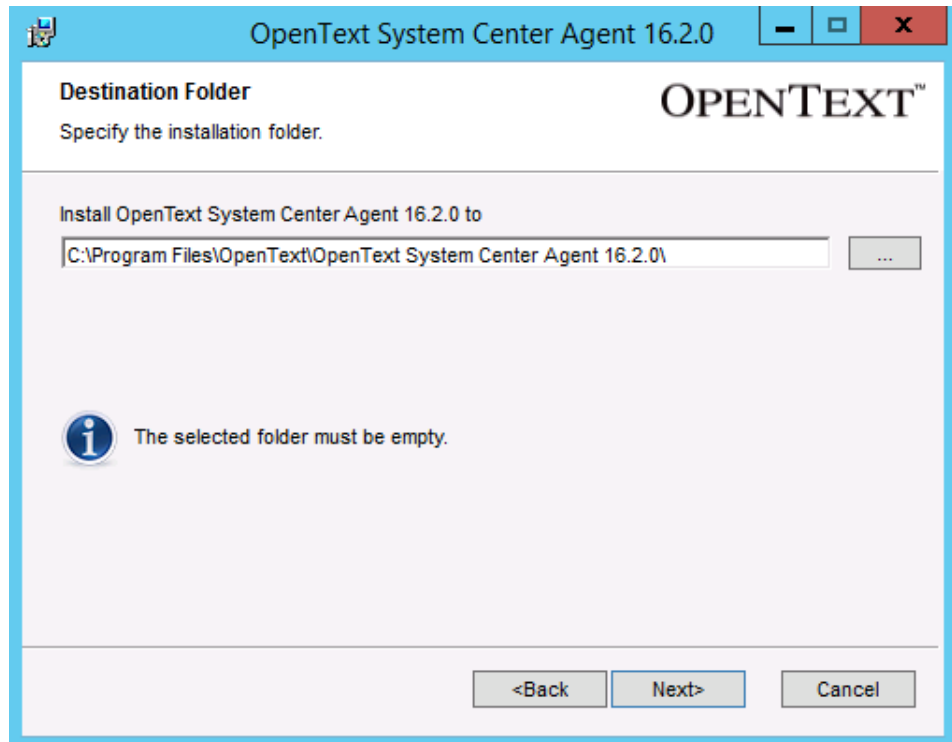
OpenText System Center Agent 16.2.0

Destination Folder

Specify the installation folder.

OPENTEXT™

Install OpenText System Center Agent 16.2.0 to

C:\Program Files\OpenText\OpenText System Center Agent 16.2.0\

...

The selected folder must be empty.

<Back Next> Cancel